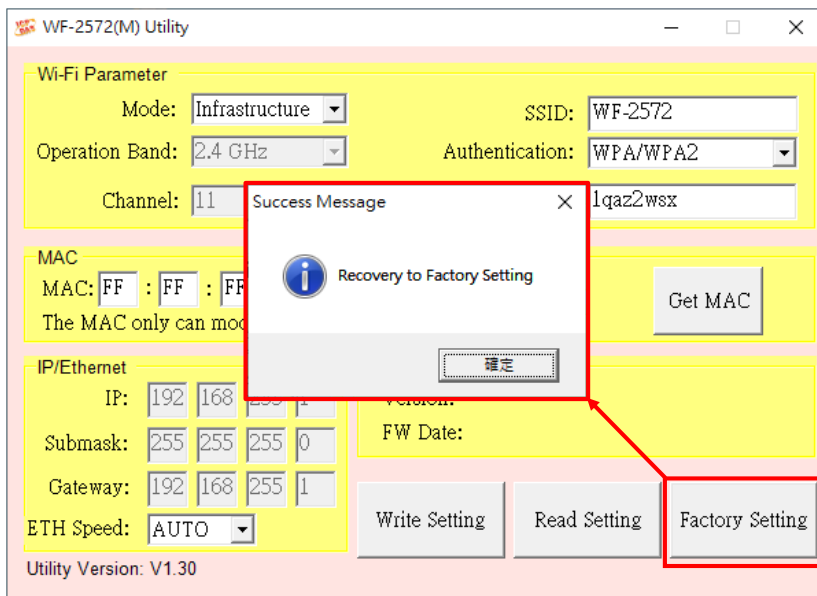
WF-2572(M) Utility

Wi-Fi Parameter

Mode: Infrastructure

SSID: WF-2572

Operation Band: 2.4 GHz

Authentication: WPA/WPA2

Channel: 11

1qaz2wsx

Success Message

Recovery to Factory Setting

確定

MAC

MAC: FF : FF : FF

The MAC only can mod

Get MAC

IP/Ethernet

IP: 192 168 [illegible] 1

Version:

Submask: 255 255 255 0

FW Date:

Gateway: 192 168 255 1

ETH Speed: AUTO

Write Setting

Read Setting

Factory Setting

Utility Version: V1.30